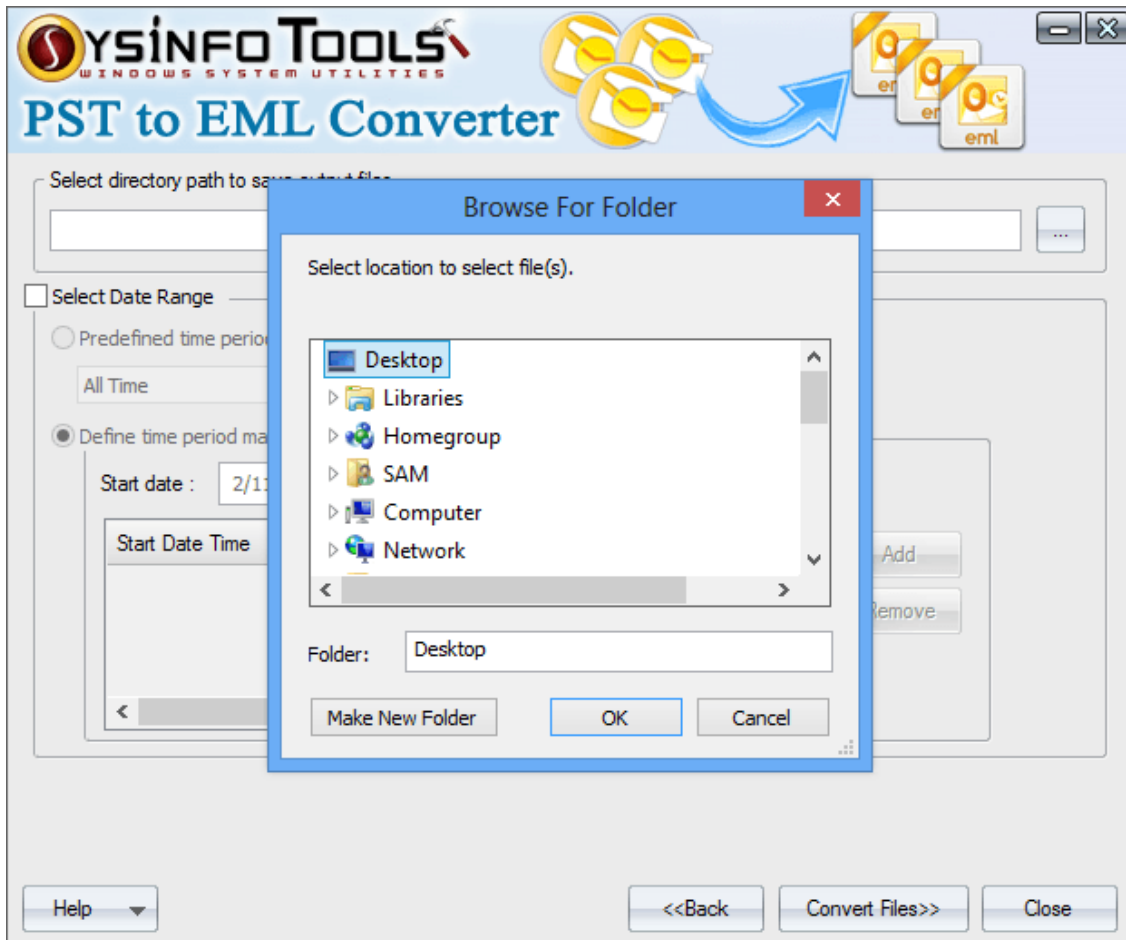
SYSINFO TOOLS
WINDOWS SYSTEM UTILITIES
PST to EML Converter

em
em
eml

Select directory path to save output files
...

Select Date Range
Predefined time period
All Time
Define time period ma
Start date : 2/11
Start Date Time
<
Add
Remove

Browse For Folder
Select location to select file(s).
Desktop
Libraries
Homegroup
SAM
Computer
Network
Folder: Desktop
Make New Folder
OK
Cancel

Help
<<Back
Convert Files>>
Close